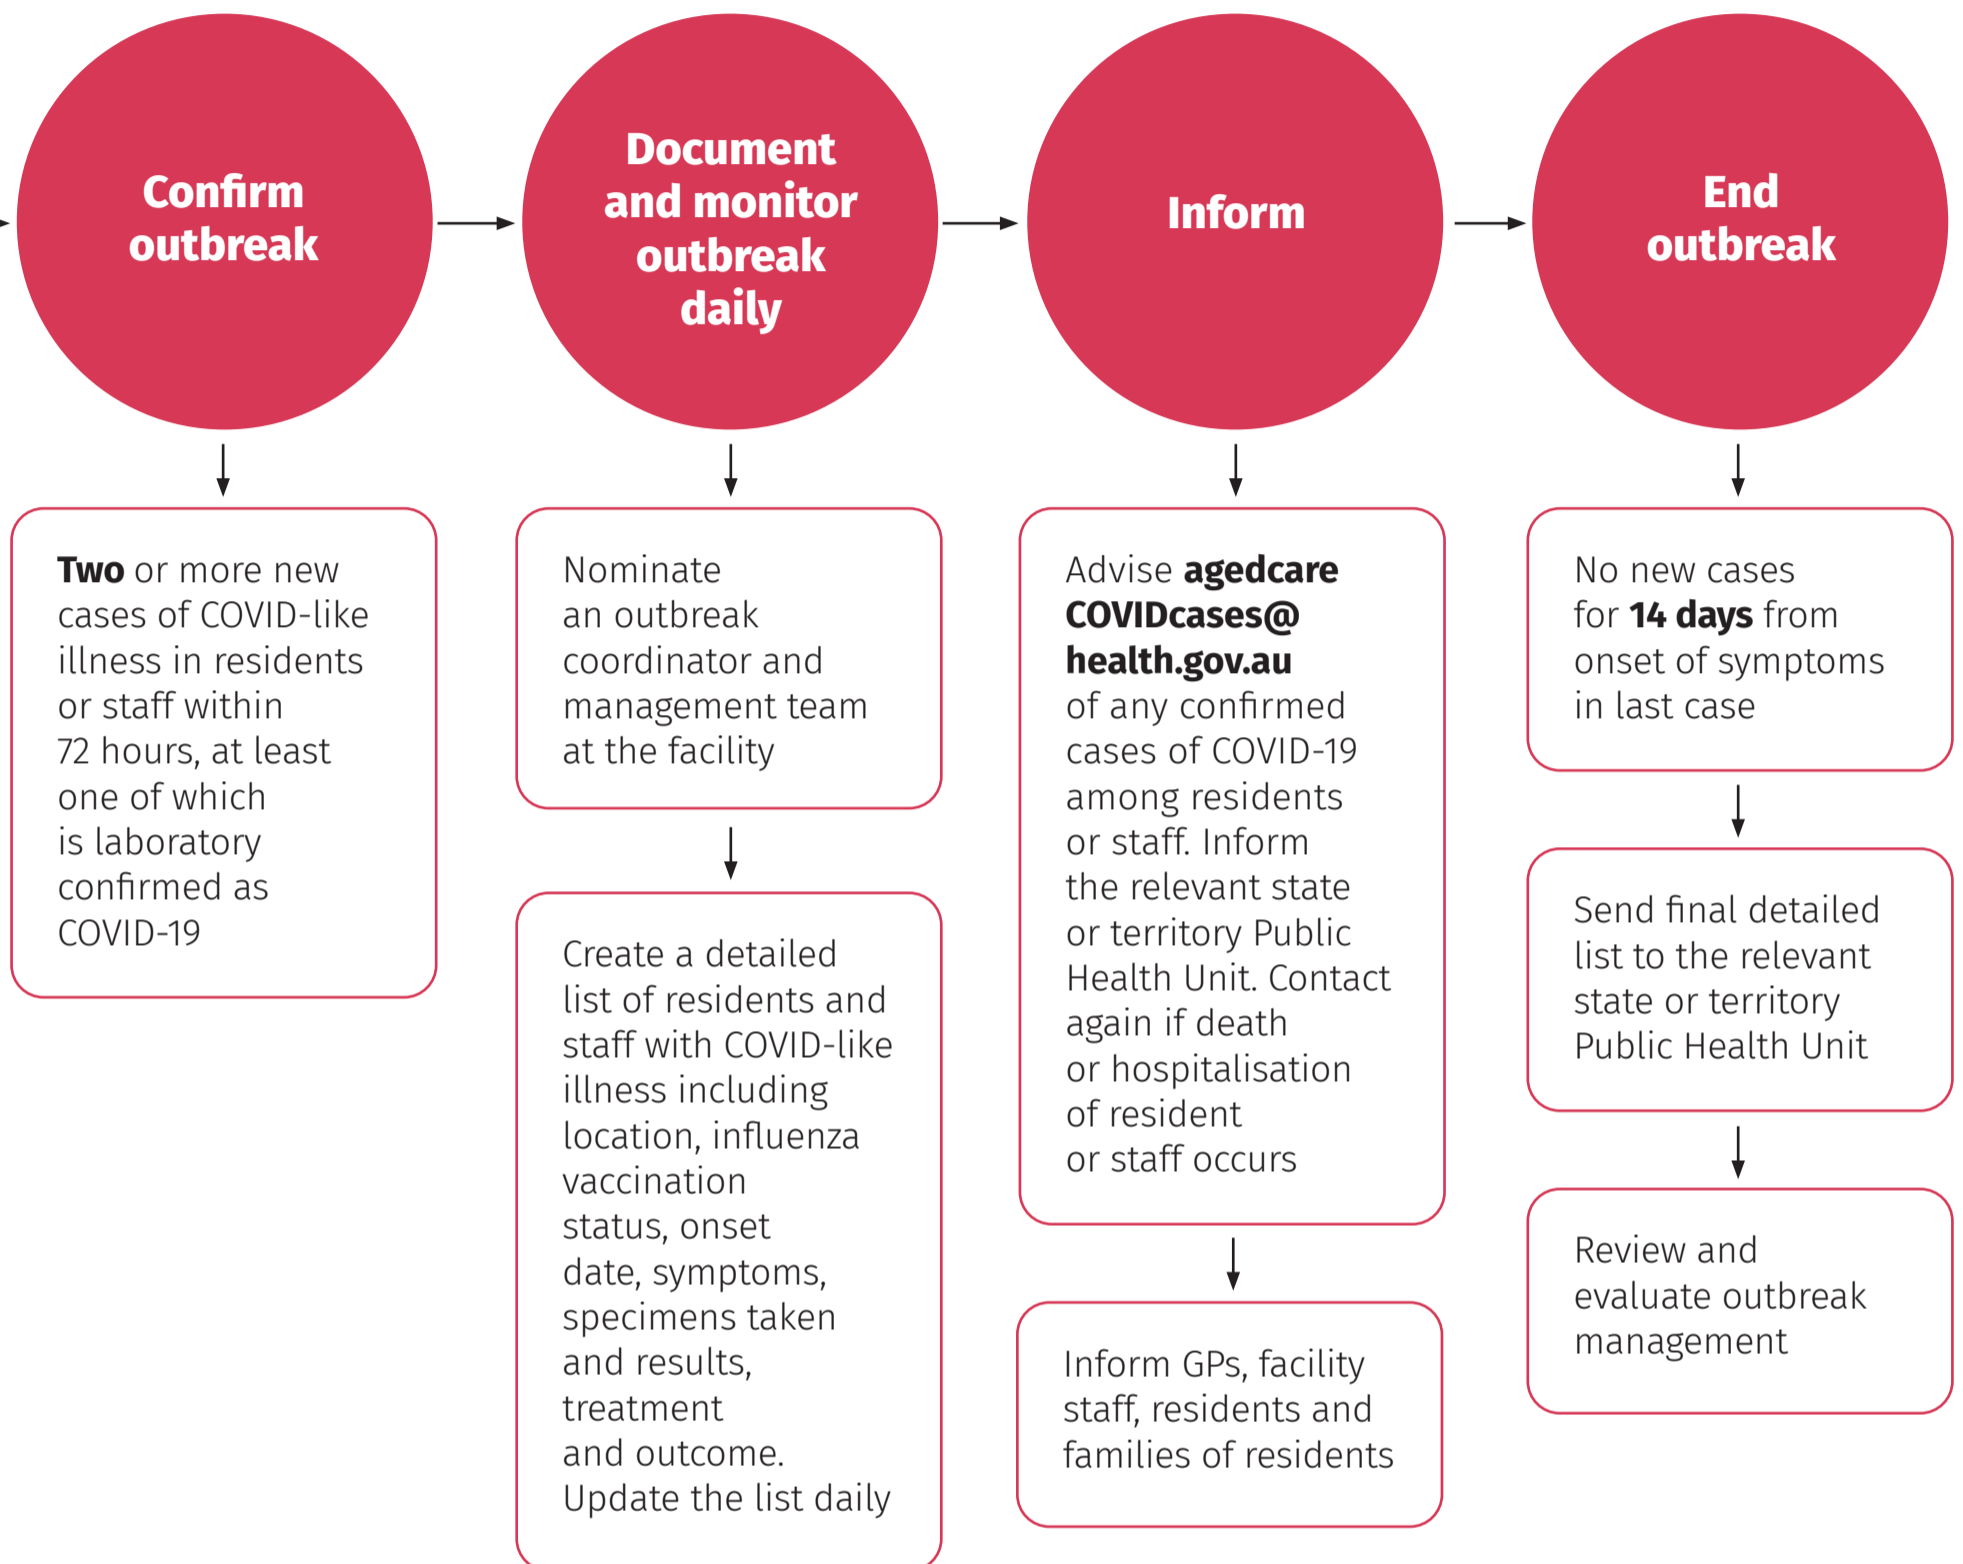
Confirm outbreak

Two or more new cases of COVID-like illness in residents or staff within 72 hours, at least one of which is laboratory confirmed as COVID-19

Document and monitor outbreak daily

Nominate an outbreak coordinator and management team at the facility

Create a detailed list of residents and staff with COVID-like illness including location, influenza vaccination status, onset date, symptoms, specimens taken and results, treatment and outcome. Update the list daily

Inform

Advise agedcare COVIDcases@ health.gov.au of any confirmed cases of COVID-19 among residents or staff. Inform the relevant state or territory Public Health Unit. Contact again if death or hospitalisation of resident or staff occurs

Inform GPs, facility staff, residents and families of residents

End outbreak

No new cases for 14 days from onset of symptoms in last case

Send final detailed list to the relevant state or territory Public Health Unit

Review and evaluate outbreak management